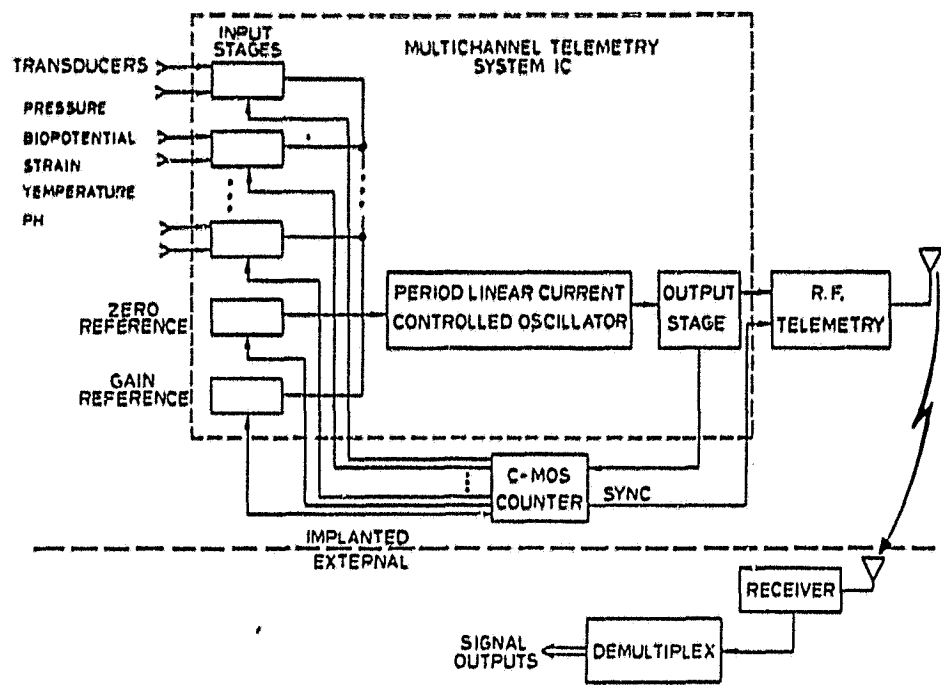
INPUT STAGES

MULTICHANNEL TELEMETRY SYSTEM IC

TRANSDUCERS

PRESSURE

BIOPOTENTIAL

STRAIN

YEMPERATURE

PH

ZERO REFERENCE

GAIN REFERENCE

PERIOD LINEAR CURRENT CONTROLLED OSCILLATOR

OUTPUT STAGE

R.F. TELEMETRY

C-MOS COUNTER

SYNC

IMPLANTED

EXTERNAL

RECEIVER

SIGNAL OUTPUTS

DEMULTIPLEX